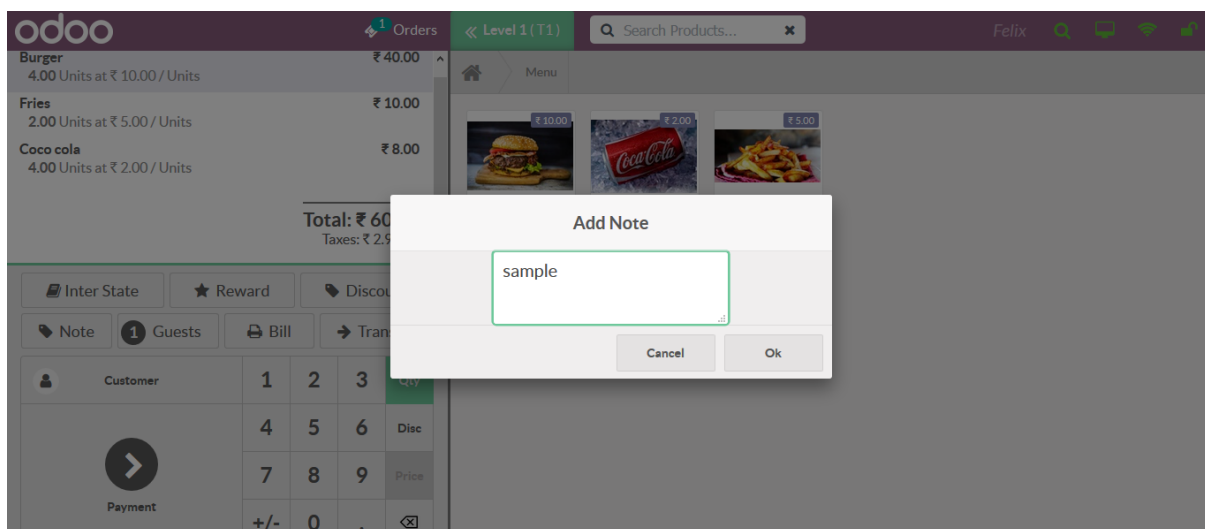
odoo

1 Orders

« Level 1 (T1)

Search Products...

Felix

Menu

Burger ₹ 40.00
4.00 Units at ₹ 10.00 / Units

Fries ₹ 10.00
2.00 Units at ₹ 5.00 / Units

Coco cola ₹ 8.00
4.00 Units at ₹ 2.00 / Units

Total: ₹ 60
Taxes: ₹ 2.9

₹ 10.00
₹ 2.00
₹ 5.00

Inter State
Reward
Discou
Note
1 Guests
Bill
Trans

Customer
1 2 3 Qty
4 5 6 Disc
7 8 9 Price
Payment
+/- 0 .

Add Note

sample

Cancel
Ok